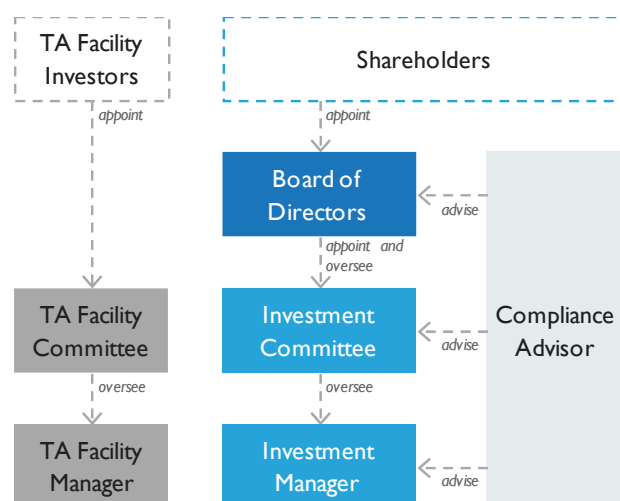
TA Facility Investors

appoint

TA Facility Committee

oversee

TA Facility Manager

Shareholders

appoint

Board of Directors

appoint and oversee

Investment Committee

oversee

Investment Manager

advise

advise

advise

Compliance Advisor